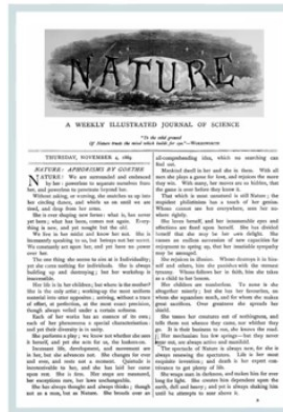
NATURE

A WEEKLY ILLUSTRATED JOURNAL OF SCIENCE

"To the solid ground
Of Nature trusts the mind which builds for aye."—WORDSWORTH

THURSDAY, NOVEMBER 4, 1869

NATURE: APHORISMS BY GOETHE

NATURE! We are surrounded and embraced by her: powerless to separate ourselves from her, and powerless to penetrate beyond her.

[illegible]